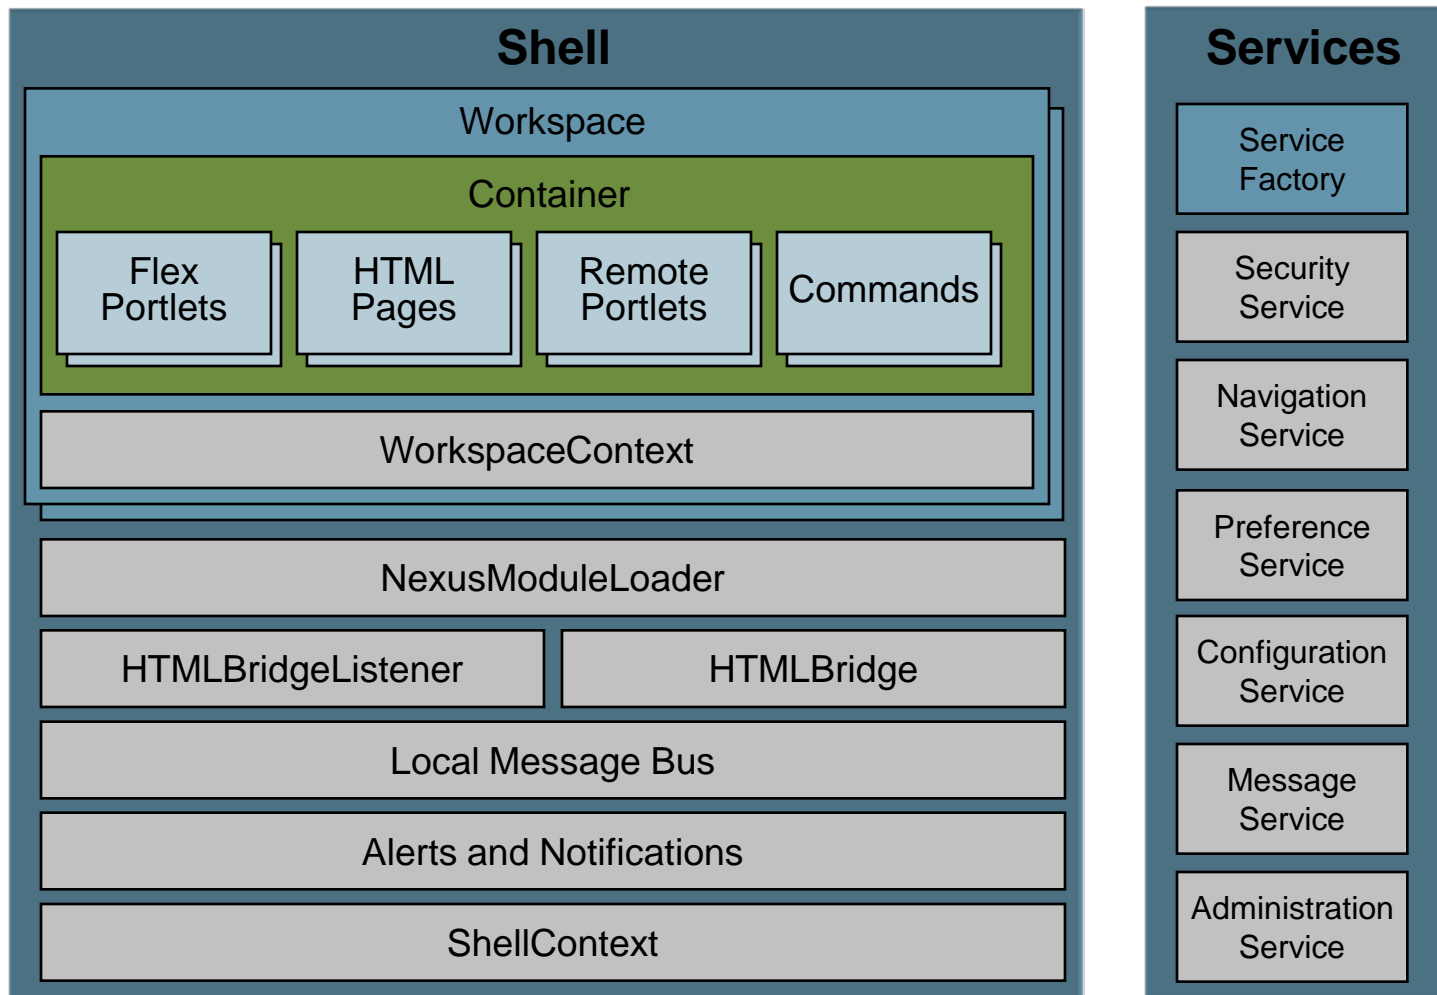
Shell

Workspace

Container

Flex Portlets

HTML Pages

Remote Portlets

Commands

WorkspaceContext

NexusModuleLoader

HTMLBridgeListener

HTMLBridge

Local Message Bus

Alerts and Notifications

ShellContext

Services

Service Factory

Security Service

Navigation Service

Preference Service

Configuration Service

Message Service

Administration Service